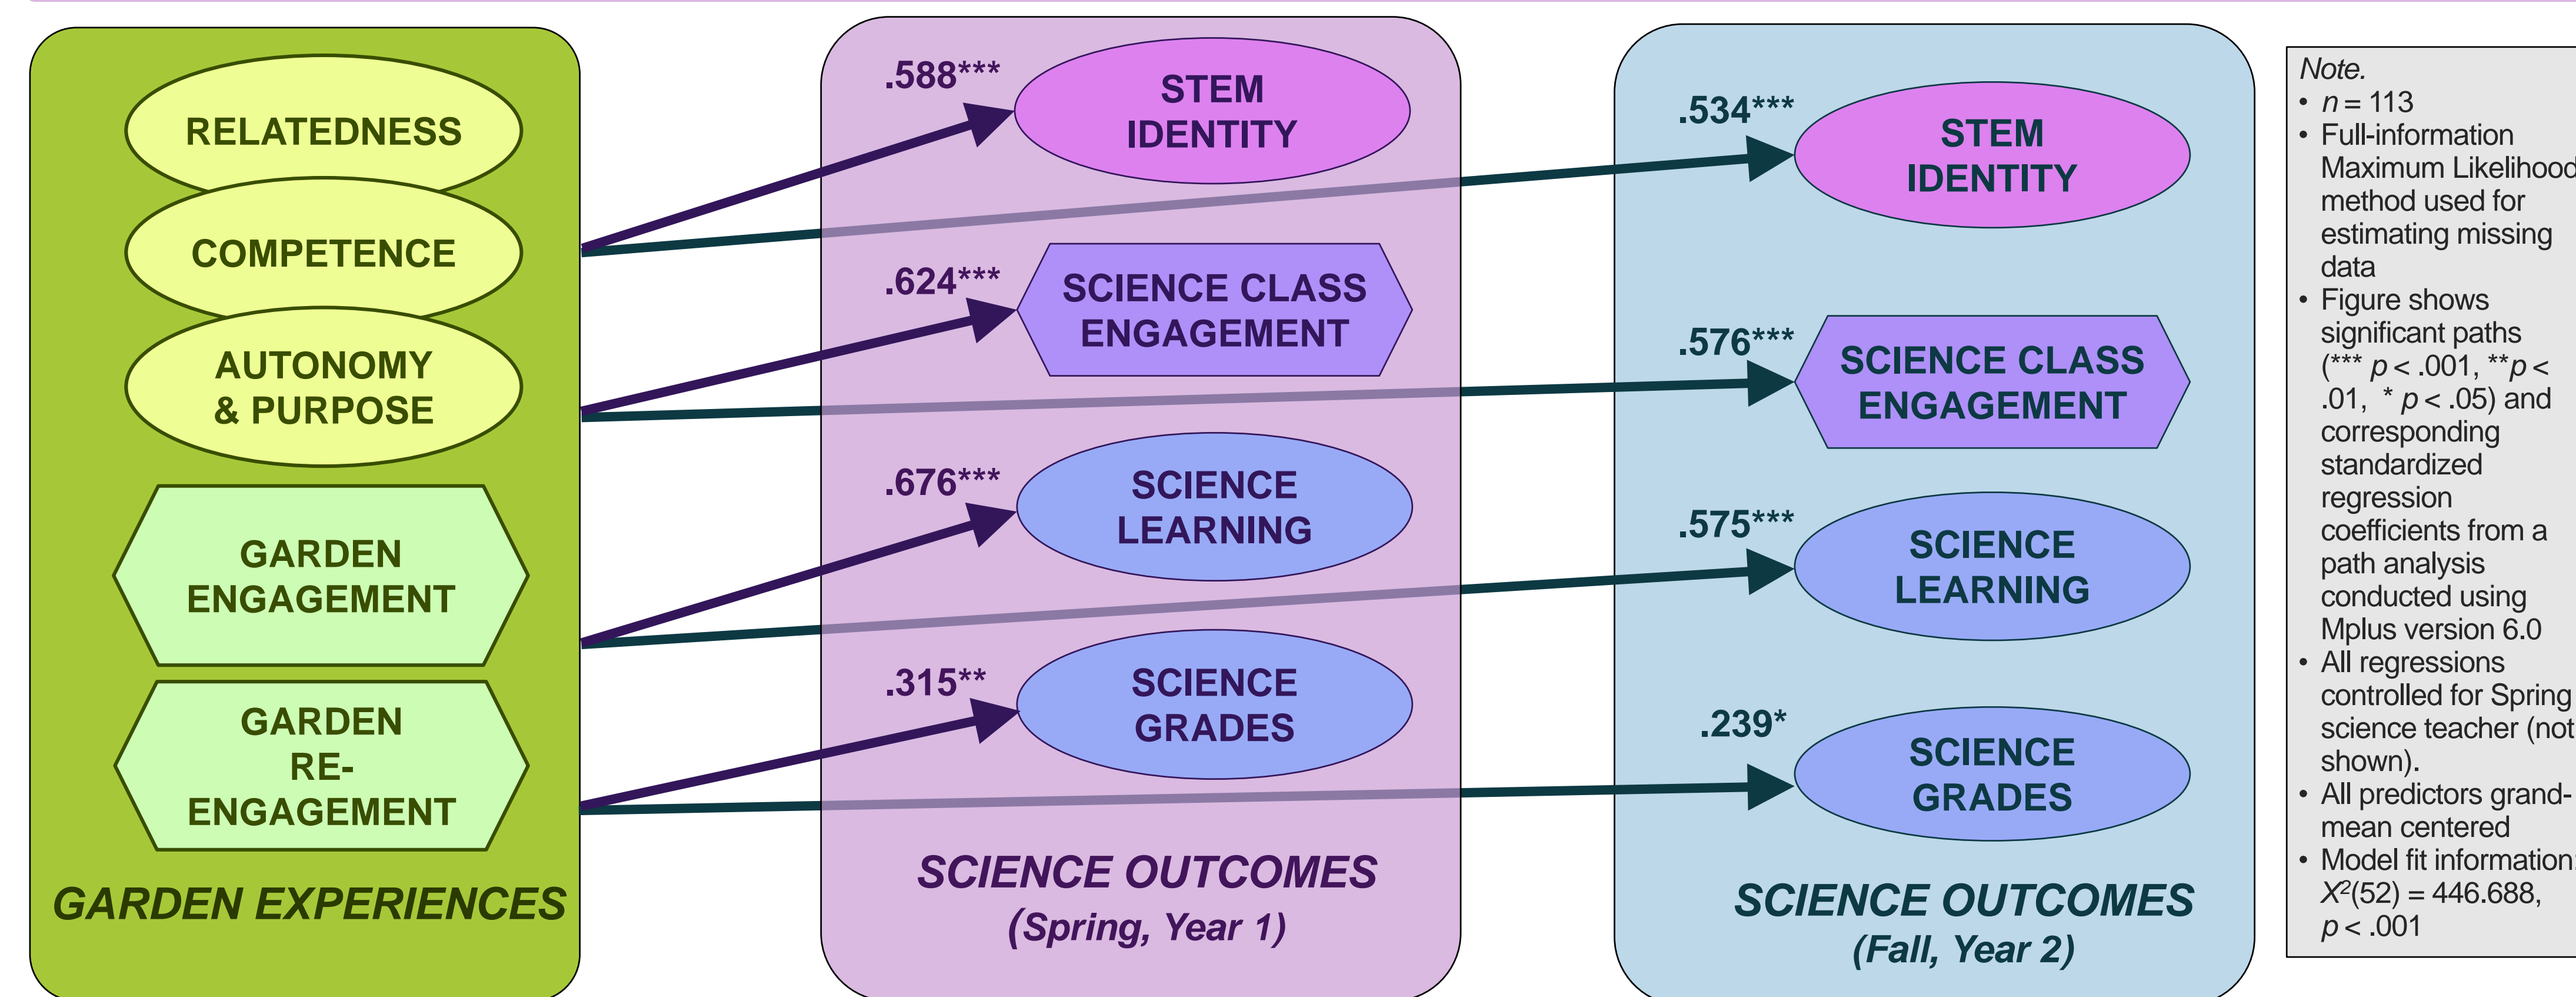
RELATEDNESS
COMPETENCE
AUTONOMY & PURPOSE
GARDEN ENGAGEMENT
GARDEN RE-ENGAGEMENT
GARDEN EXPERIENCES

.588***
STEM IDENTITY
.624***
SCIENCE CLASS ENGAGEMENT
.676***
SCIENCE LEARNING
.315**
SCIENCE GRADES
SCIENCE OUTCOMES
(Spring, Year 1)

.534***
STEM IDENTITY
.576***
SCIENCE CLASS ENGAGEMENT
.575***
SCIENCE LEARNING
.239*
SCIENCE GRADES
SCIENCE OUTCOMES
(Fall, Year 2)

Note.
• $n = 113$
• Full-information Maximum Likelihood method used for estimating missing data
• Figure shows significant paths (*** $p < .001$, **$p < .01$, * $p < .05$) and corresponding standardized regression coefficients from a path analysis conducted using Mplus version 6.0
• All regressions controlled for Spring science teacher (not shown).
• All predictors grand-mean centered
• Model fit information: $X^2(52) = 446.688$, $p < .001$